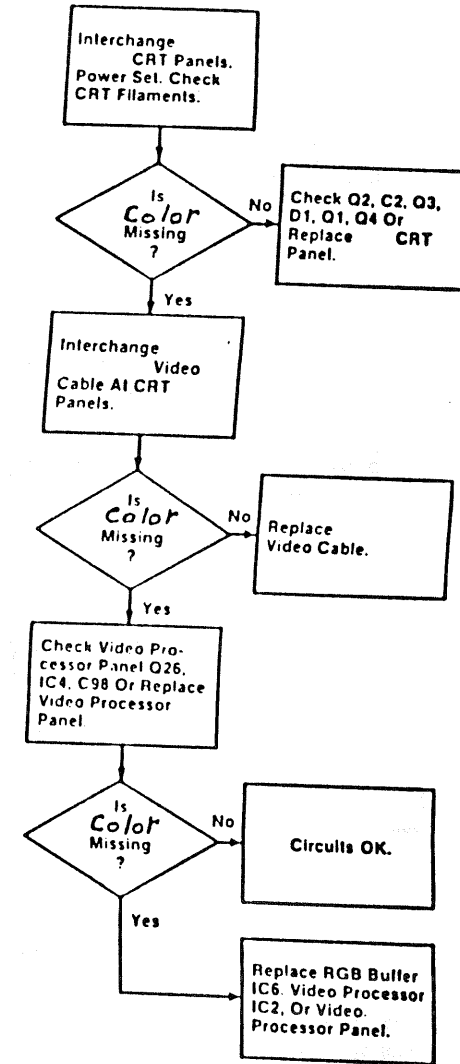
Interchange CRT Panels. Power Sel. Check CRT Filaments.

Is Color Missing ?

No

Check Q2, C2, Q3, D1, Q1, Q4 Or Replace CRT Panel.

Yes

Interchange Video Cable At CRT Panels.

Is Color Missing ?

No

Replace Video Cable.

Yes

Check Video Processor Panel Q26, IC4, C98 Or Replace Video Processor Panel.

Is Color Missing ?

No

Circuits OK.

Yes

Replace RGB Buffer IC6, Video Processor IC2, Or Video. Processor Panel.